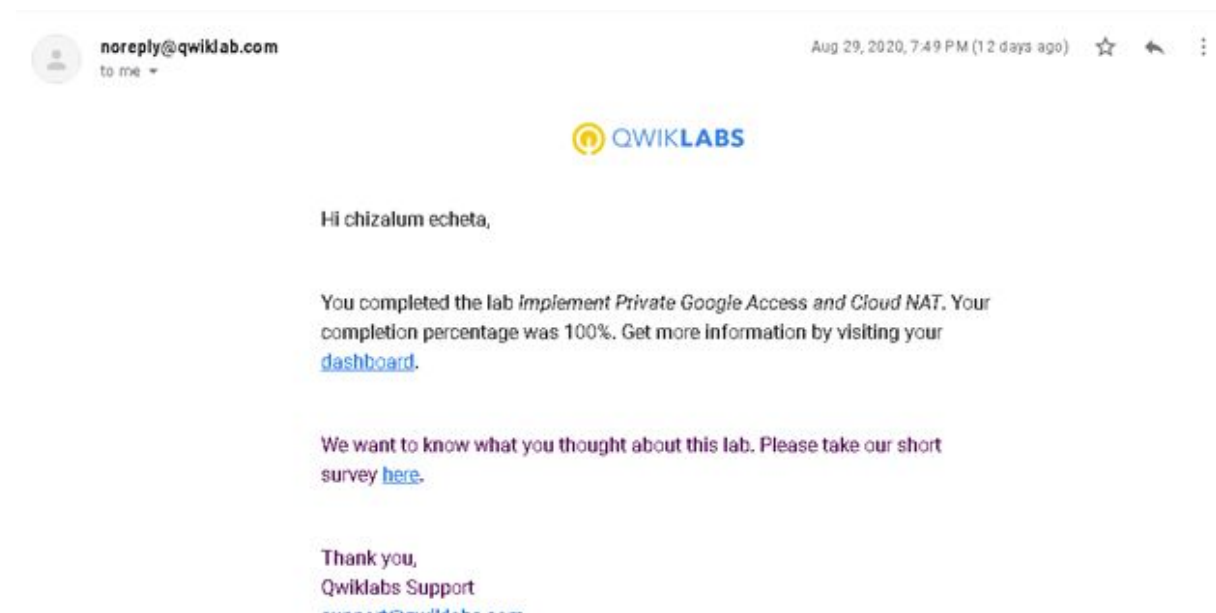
noreply@qwiklab.com
to me

Aug 29, 2020, 7:49 PM (12 days ago)

QWIKLABS

Hi chizalum echeta,

You completed the lab *Implement Private Google Access and Cloud NAT*. Your completion percentage was 100%. Get more information by visiting your dashboard.

We want to know what you thought about this lab. Please take our short survey here.

Thank you,
Qwiklabs Support
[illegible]